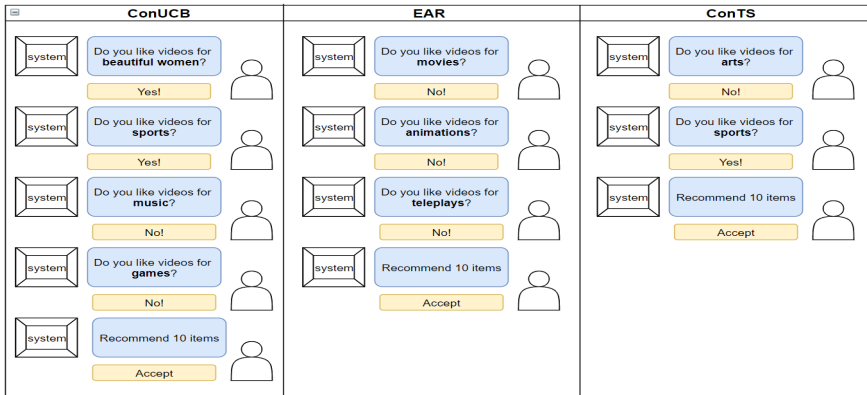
ConUCB

system
Do you like videos for **beautiful women**?
Yes!

system
Do you like videos for **sports**?
Yes!

system
Do you like videos for **music**?
No!

system
Do you like videos for **games**?
No!

system
Recommend 10 items
Accept

EAR

system
Do you like videos for **movies**?
No!

system
Do you like videos for **animations**?
No!

system
Do you like videos for **teleplays**?
No!

system
Recommend 10 items
Accept

ConTS

system
Do you like videos for **arts**?
No!

system
Do you like videos for **sports**?
Yes!

system
Recommend 10 items
Accept